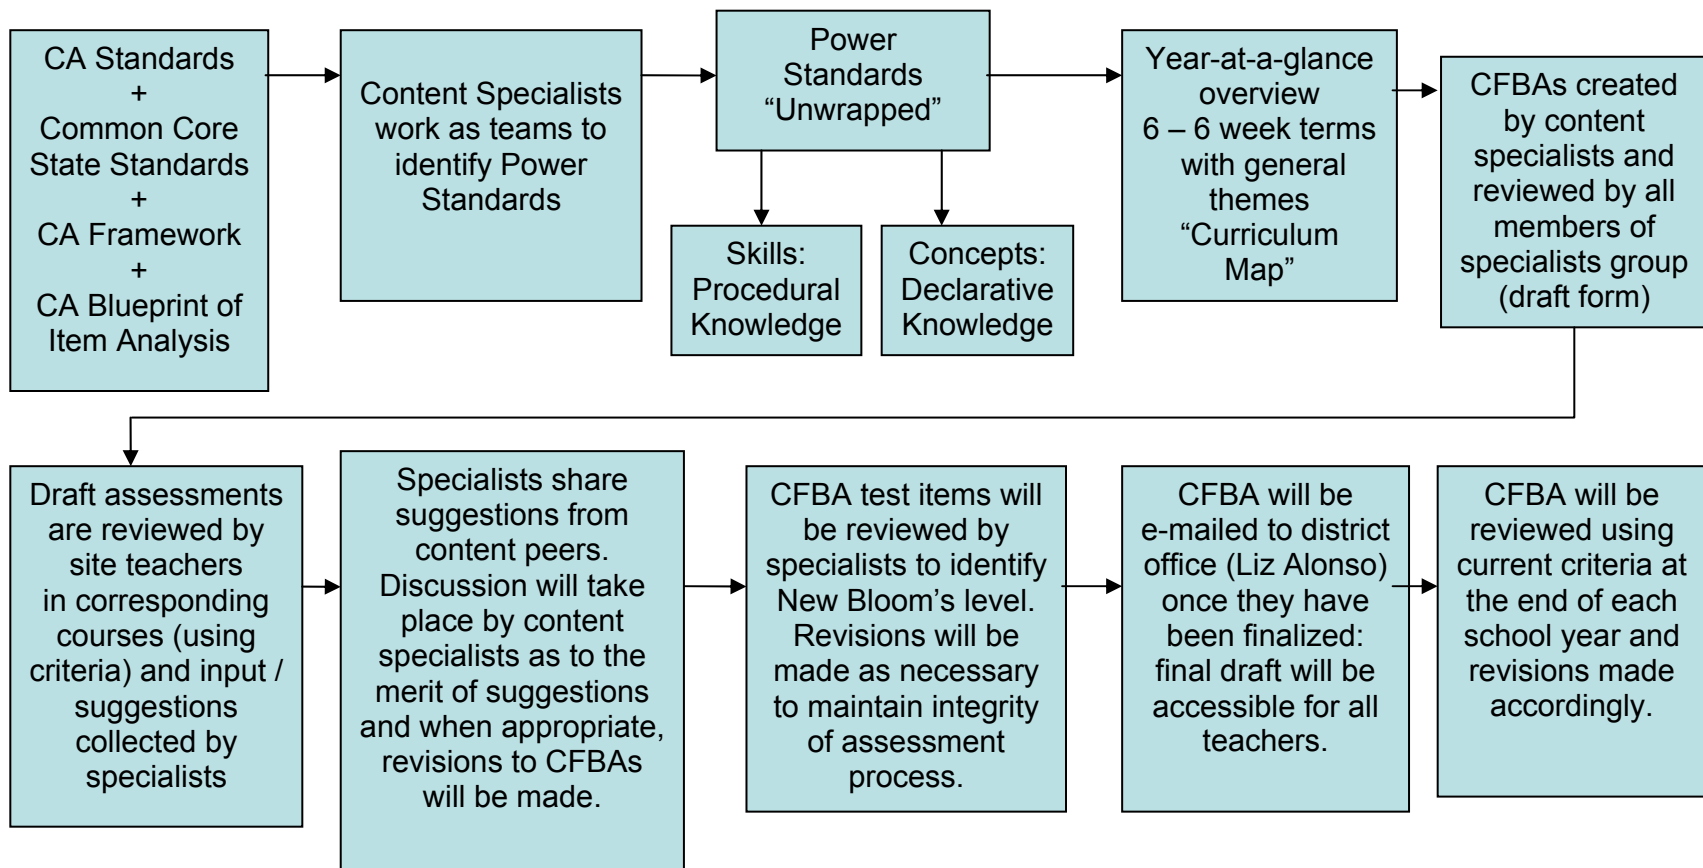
CA Standards
+
Common Core State Standards
+
CA Framework
+
CA Blueprint of Item Analysis

Content Specialists work as teams to identify Power Standards

Power Standards "Unwrapped"

Skills: Procedural Knowledge

Concepts: Declarative Knowledge

Year-at-a-glance overview 6 – 6 week terms with general themes "Curriculum Map"

CFBAs created by content specialists and reviewed by all members of specialists group (draft form)

Draft assessments are reviewed by site teachers in corresponding courses (using criteria) and input / suggestions collected by specialists

Specialists share suggestions from content peers. Discussion will take place by content specialists as to the merit of suggestions and when appropriate, revisions to CFBAs will be made.

CFBA test items will be reviewed by specialists to identify New Bloom's level. Revisions will be made as necessary to maintain integrity of assessment process.

CFBA will be e-mailed to district office (Liz Alonso) once they have been finalized: final draft will be accessible for all teachers.

CFBA will be reviewed using current criteria at the end of each school year and revisions made accordingly.